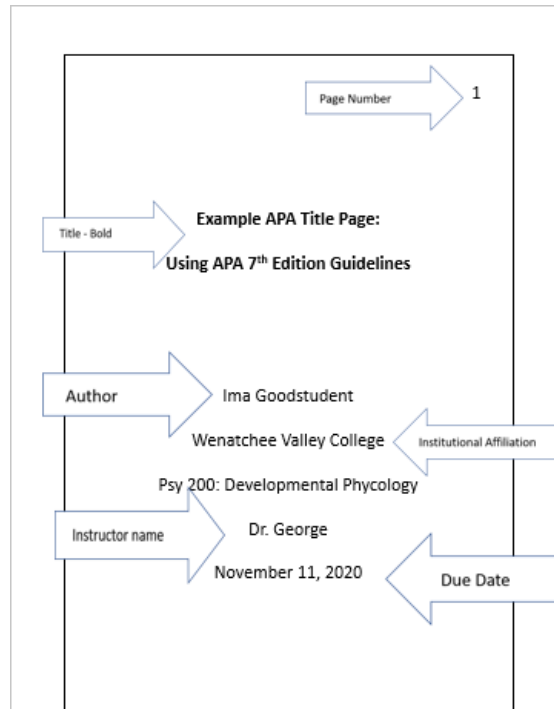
Page Number

1

Title - Bold

**Example APA Title Page:**

**Using APA 7$^{th}$ Edition Guidelines**

Author

Ima Goodstudent

Wenatchee Valley College

Institutional Affiliation

Psy 200: Developmental Phycology

Instructor name

Dr. George

November 11, 2020

Due Date